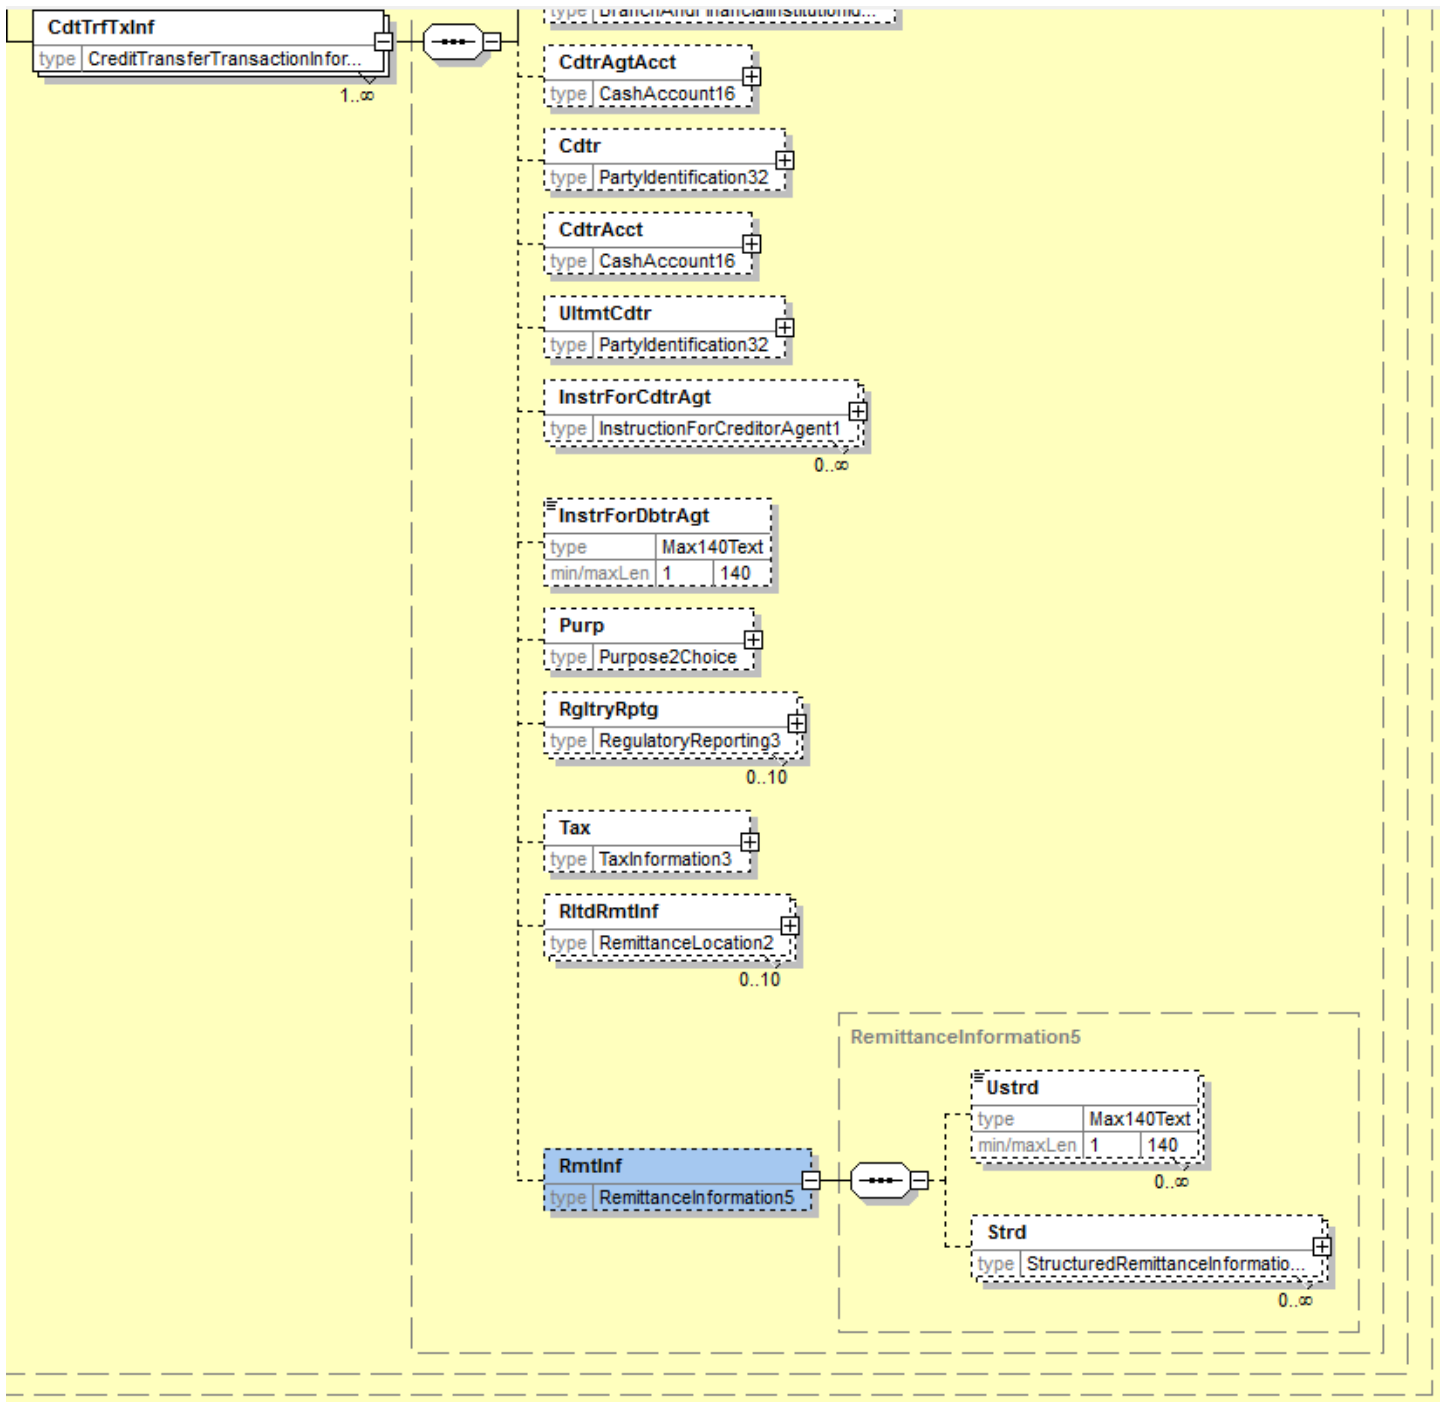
CdtTrfTxInf
type CreditTransferTransactionInfor...
1..∞

type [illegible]

CdtrAgtAcct
type CashAccount16

Cdtr
type PartyIdentification32

CdtrAcct
type CashAccount16

UltmtCdtr
type PartyIdentification32

InstrForCdtrAgt
type InstructionForCreditorAgent1
0..∞

InstrForDbtrAgt
| type | Max140Text | |
|---|---|---|
| min/maxLen | 1 | 140 |

Purp
type Purpose2Choice

RgltryRptg
type RegulatoryReporting3
0..10

Tax
type TaxInformation3

RltdRmtInf
type RemittanceLocation2
0..10

RemittanceInformation5

Ustrd
| type | Max140Text | |
|---|---|---|
| min/maxLen | 1 | 140 |
0..∞

RmtInf
type RemittanceInformation5

Strd
type StructuredRemittanceInformatio...
0..∞